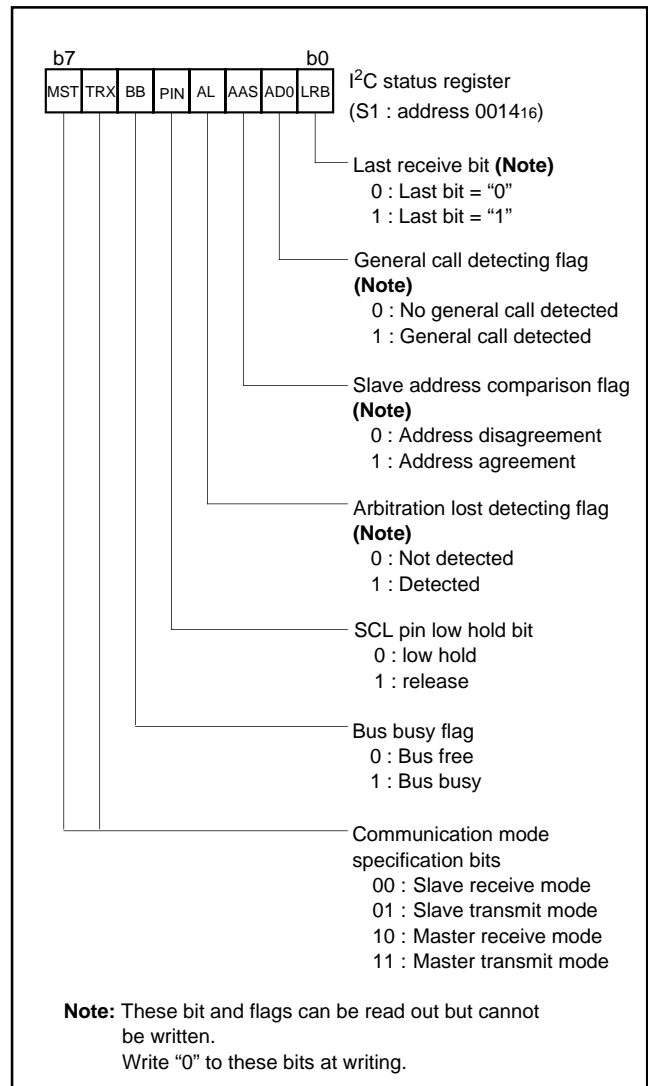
b7 b0

| MST | TRX | BB | PIN | AL | AAS | AD0 | LRB |
|---|---|---|---|---|---|---|---|

$I^2C$ status register (S1 : address $0014_{16}$)

Last receive bit **(Note)**
0 : Last bit = “0”
1 : Last bit = “1”

General call detecting flag **(Note)**
0 : No general call detected
1 : General call detected

Slave address comparison flag **(Note)**
0 : Address disagreement
1 : Address agreement

Arbitration lost detecting flag **(Note)**
0 : Not detected
1 : Detected

SCL pin low hold bit
0 : low hold
1 : release

Bus busy flag
0 : Bus free
1 : Bus busy

Communication mode specification bits
00 : Slave receive mode
01 : Slave transmit mode
10 : Master receive mode
11 : Master transmit mode

**Note:** These bit and flags can be read out but cannot be written.
Write “0” to these bits at writing.